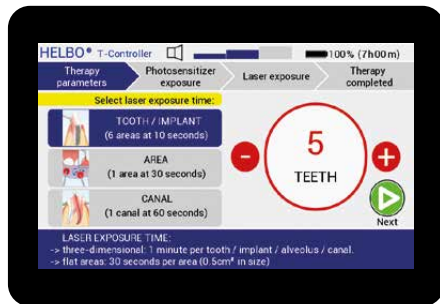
HELBO® T-Controller

100% (7h00m)

Therapy parameters

Photosensitizer exposure

Laser exposure

Therapy completed

Select laser exposure time:

TOOTH / IMPLANT
(6 areas at 10 seconds)

AREA
(1 area at 30 seconds)

CANAL
(1 canal at 60 seconds)

5

TEETH

Next

LASER EXPOSURE TIME:
-> three-dimensional: 1 minute per tooth / implant / alveolus / canal.
-> flat areas: 30 seconds per area (0.5cm² in size)